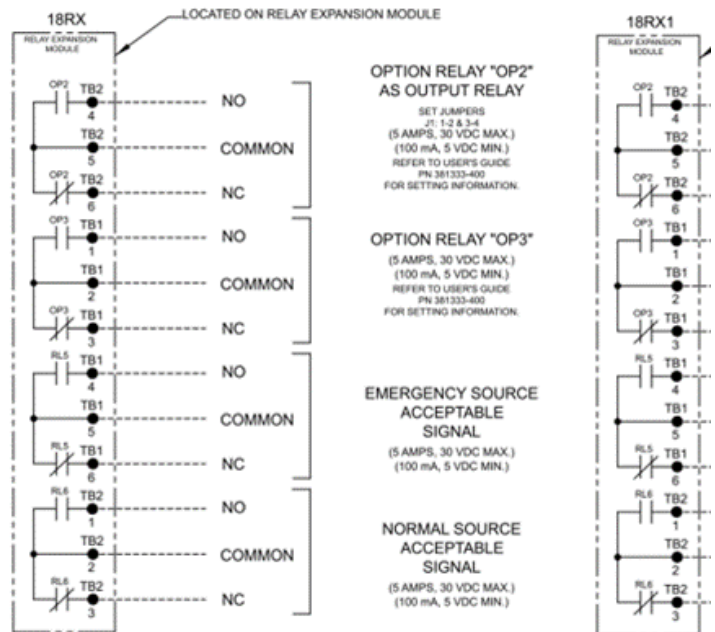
18RX
RELAY EXPANSION MODULE

LOCATED ON RELAY EXPANSION MODULE

OP2 TB2 4
NO
TB2 5
COMMON
OP2 TB2 6
NC

OPTION RELAY "OP2" AS OUTPUT RELAY
SET JUMPERS J1: 1-2 & 3-4
(5 AMPS, 30 VDC MAX.)
(100 mA, 5 VDC MIN.)
REFER TO USER'S GUIDE PN 381333-400 FOR SETTING INFORMATION.

OP3 TB1 1
NO
TB1 2
COMMON
OP3 TB1 3
NC

OPTION RELAY "OP3"
(5 AMPS, 30 VDC MAX.)
(100 mA, 5 VDC MIN.)
REFER TO USER'S GUIDE PN 381333-400 FOR SETTING INFORMATION.

RL5 TB1 4
NO
TB1 5
COMMON
RL5 TB1 6
NC

EMERGENCY SOURCE ACCEPTABLE SIGNAL
(5 AMPS, 30 VDC MAX.)
(100 mA, 5 VDC MIN.)

RL6 TB2 1
NO
TB2 2
COMMON
RL6 TB2 3
NC

NORMAL SOURCE ACCEPTABLE SIGNAL
(5 AMPS, 30 VDC MAX.)
(100 mA, 5 VDC MIN.)

18RX1
RELAY EXPANSION MODULE

OP2 TB2 4
TB2 5
OP2 TB2 6
OP3 TB1 1
TB1 2
OP3 TB1 3
RL5 TB1 4
TB1 5
RL5 TB1 6
RL6 TB2 1
TB2 2
RL6 TB2 3